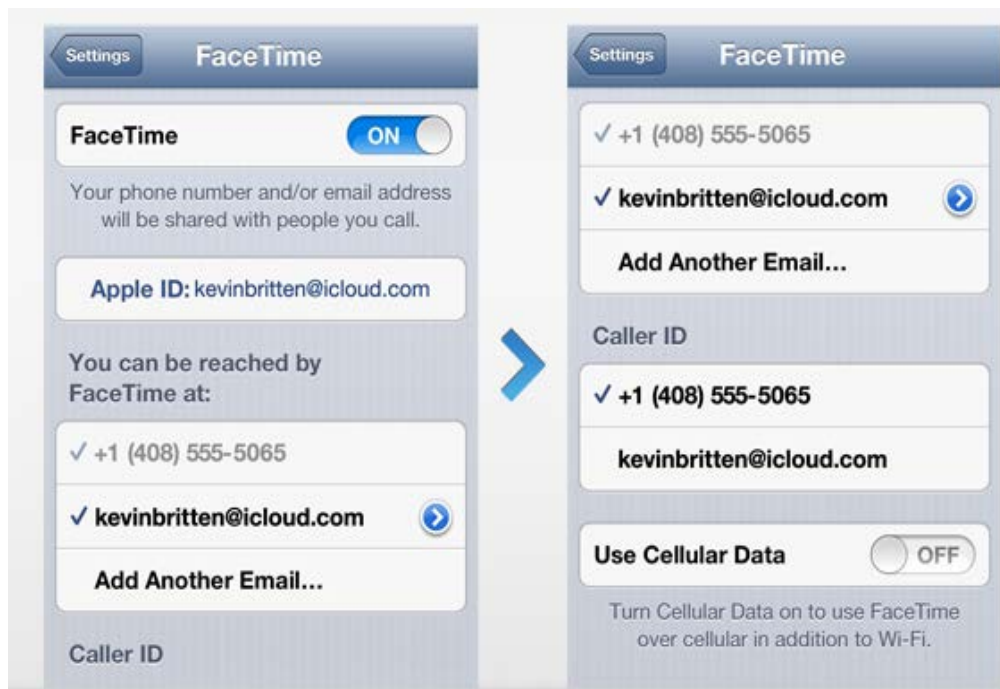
Settings FaceTime

FaceTime ON

Your phone number and/or email address will be shared with people you call.

Apple ID: kevinbritten@icloud.com

You can be reached by FaceTime at:

✓ +1 (408) 555-5065

✓ kevinbritten@icloud.com

Add Another Email...

Caller ID

Settings FaceTime

✓ +1 (408) 555-5065

✓ kevinbritten@icloud.com

Add Another Email...

Caller ID

✓ +1 (408) 555-5065

kevinbritten@icloud.com

Use Cellular Data OFF

Turn Cellular Data on to use FaceTime over cellular in addition to Wi-Fi.